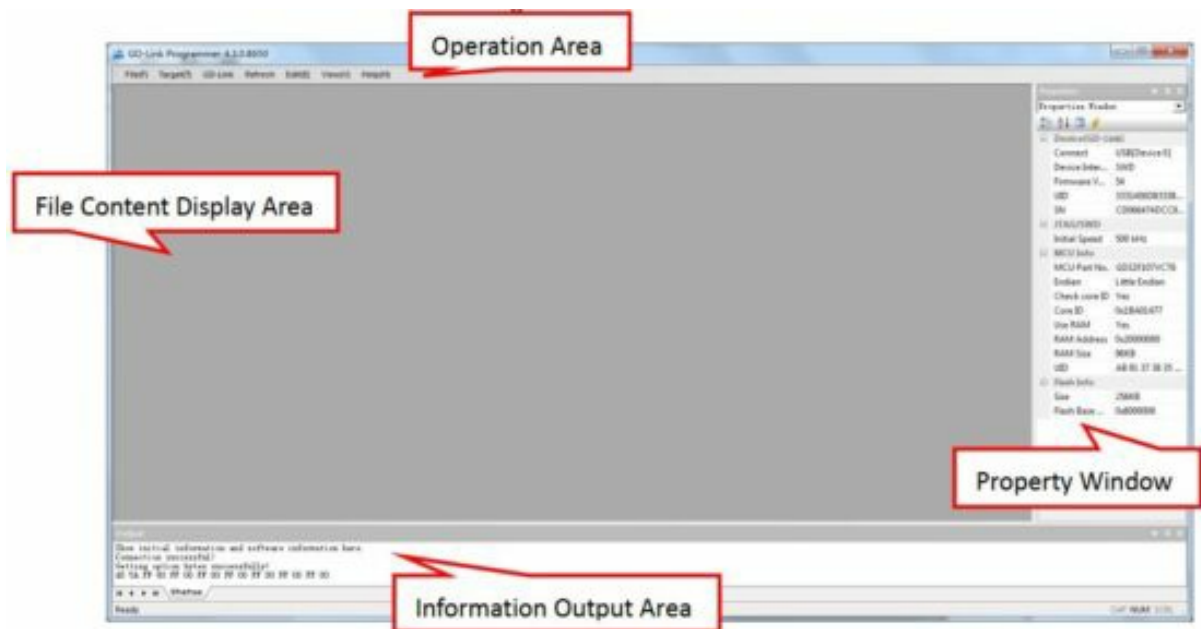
GD-Link Programmer 4.1.0.8650

Operation Area

File(F) Target(T) GD-Link Refresh Edit(E) View(V) Help(H)

File Content Display Area

Properties
Properties Window
Device(GD-Link)
Connect USB[Device 0]
Device Inter... SWD
Firmware V... 54
UID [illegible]
SN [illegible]
JTAG/SWD
Initial Speed 500 kHz
MCU Info
MCU Part No. GD32F107VCT6
Endian Little Endian
Check core ID Yes
Core ID 0x2BA01477
Use RAM Yes
RAM Address 0x20000000
RAM Size 96KB
UID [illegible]
Flash Info
Size 256KB
Flash Base ... 0x8000000

Property Window

Output
Show initial information and software information here.
Connection successful!
Setting option bytes successfully!
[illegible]

Status

Ready

Information Output Area

CAP NUM SCRL